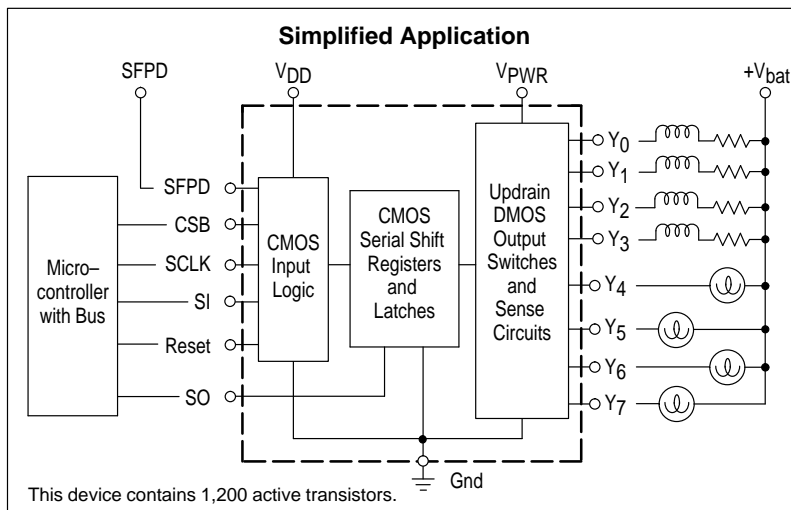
Simplified Application

SFPD

$V_{DD}$

$V_{PWR}$

$+V_{bat}$

SFPD

CSB

SCLK

SI

Reset

SO

Micro–controller with Bus

CMOS Input Logic

CMOS Serial Shift Registers and Latches

Updrain DMOS Output Switches and Sense Circuits

$Y_0$

$Y_1$

$Y_2$

$Y_3$

$Y_4$

$Y_5$

$Y_6$

$Y_7$

Gnd

This device contains 1,200 active transistors.